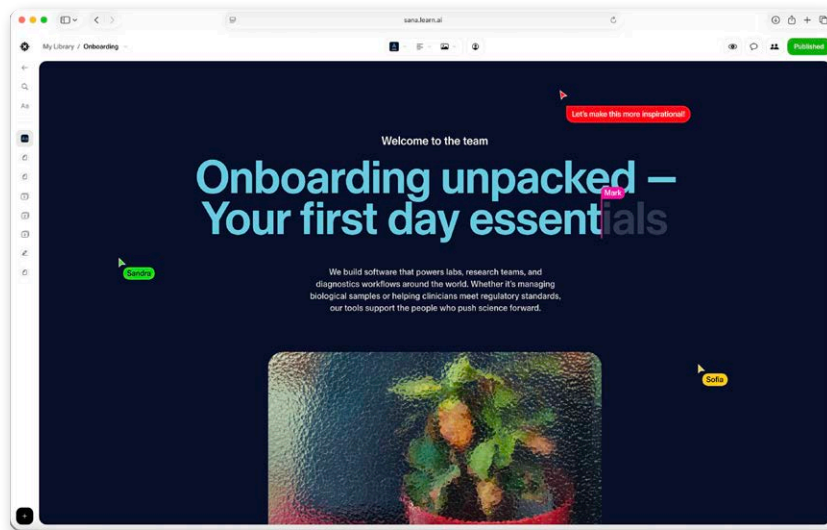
sana.learn.ai

My Library / Onboarding

Published

Let's make this more inspirational!

Welcome to the team

Onboarding unpacked – Your first day essentials

Mark

Sandra

We build software that powers labs, research teams, and diagnostics workflows around the world. Whether it's managing biological samples or helping clinicians meet regulatory standards, our tools support the people who push science forward.

Sofia